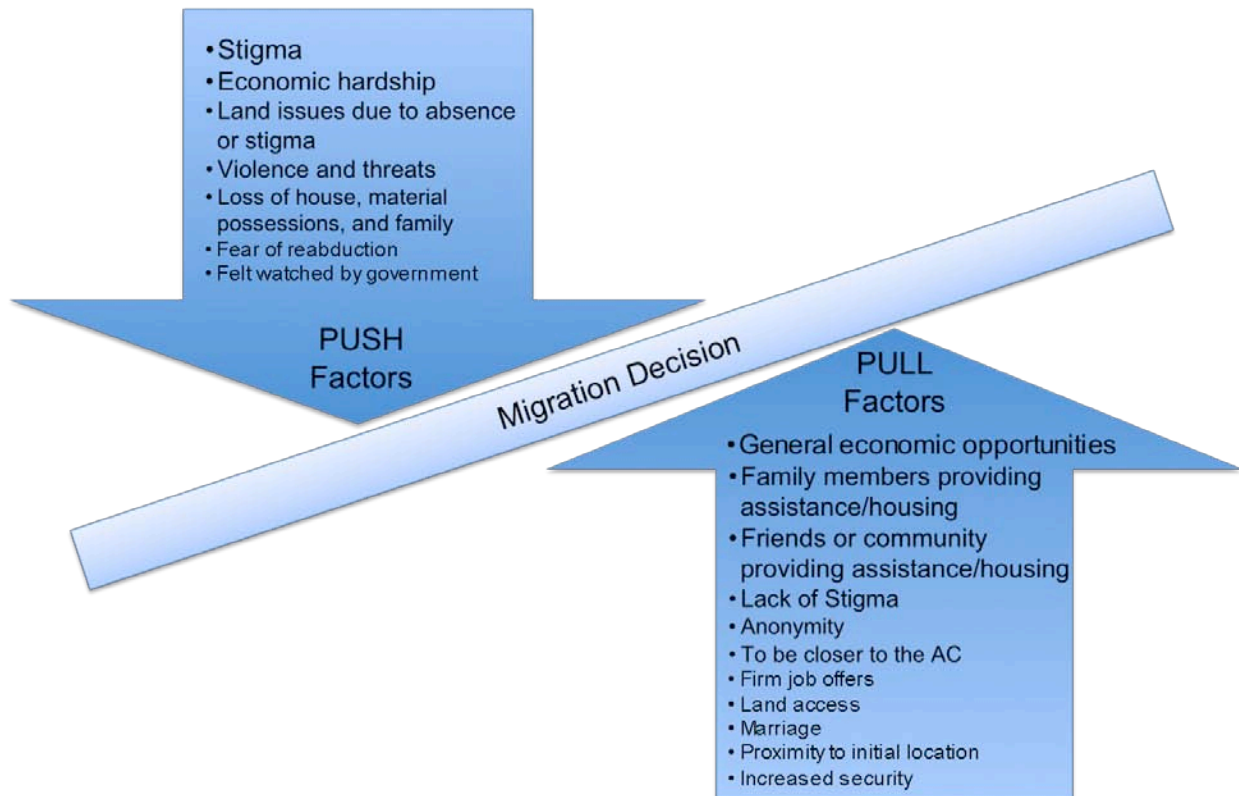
• Stigma
• Economic hardship
• Land issues due to absence or stigma
• Violence and threats
• Loss of house, material possessions, and family
• Fear of reabduction
• Felt watched by government

PUSH Factors

Migration Decision

PULL Factors

• General economic opportunities
• Family members providing assistance/housing
• Friends or community providing assistance/housing
• Lack of Stigma
• Anonymity
• To be closer to the AC
• Firm job offers
• Land access
• Marriage
• Proximity to initial location
• Increased security